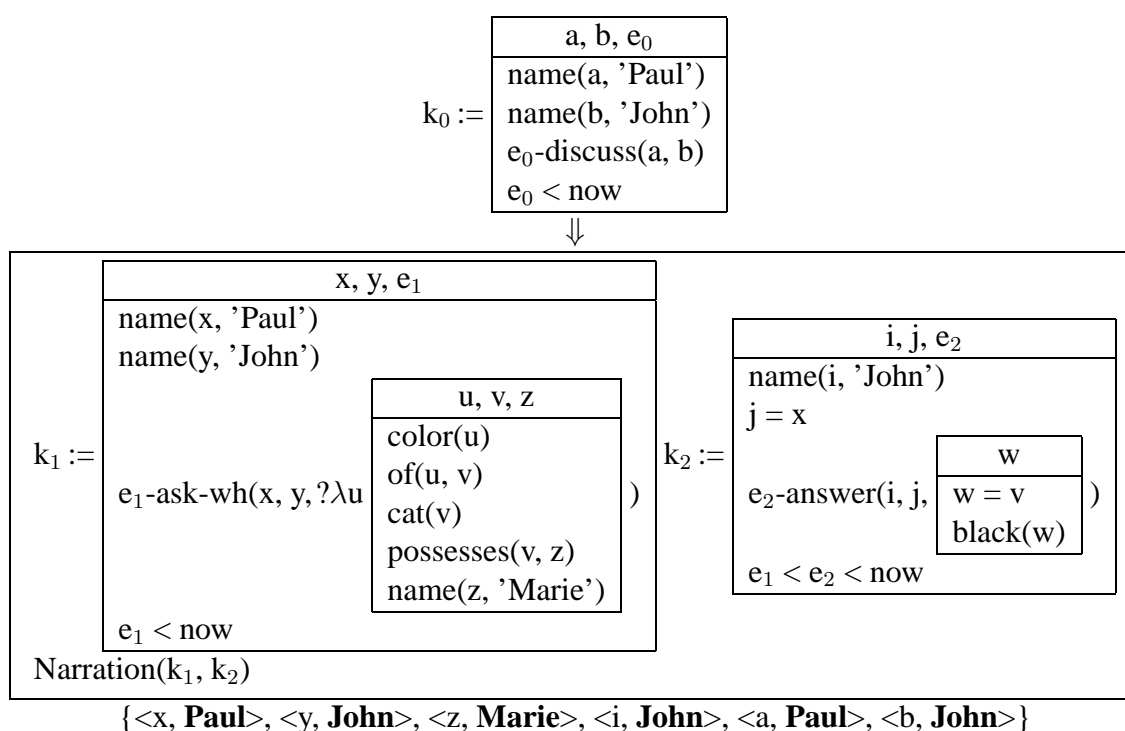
$k_0$ :=
| a, b, $e_0$ |
|---|
| name(a, 'Paul') |
| name(b, 'John') |
| $e_0$-discuss(a, b) |
| $e_0$ < now |

⇓

$k_1$ :=
| x, y, $e_1$ |
|---|
| name(x, 'Paul') |
| name(y, 'John') |
| $e_1$-ask-wh(x, y, ?λu [u, v, z | color(u), of(u, v), cat(v), possesses(v, z), name(z, 'Marie')] ) |
| $e_1$ < now |

$k_2$ :=
| i, j, $e_2$ |
|---|
| name(i, 'John') |
| j = x |
| $e_2$-answer(i, j, [w | w = v, black(w)] ) |
| $e_1$ < $e_2$ < now |

Narration($k_1$, $k_2$)

{<x, **Paul**>, <y, **John**>, <z, **Marie**>, <i, **John**>, <a, **Paul**>, <b, **John**>}